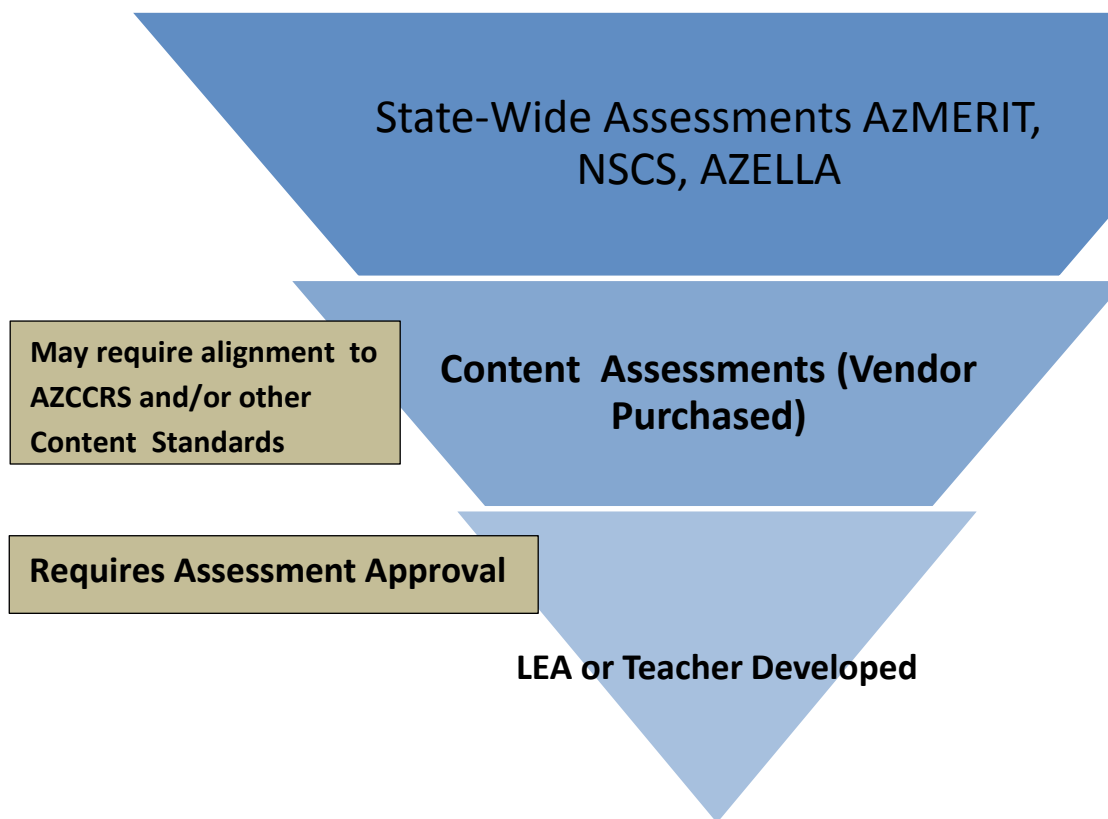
State-Wide Assessments AzMERIT, NSCS, AZELLA

May require alignment to AZCCRS and/or other Content Standards

Content Assessments (Vendor Purchased)

Requires Assessment Approval

LEA or Teacher Developed